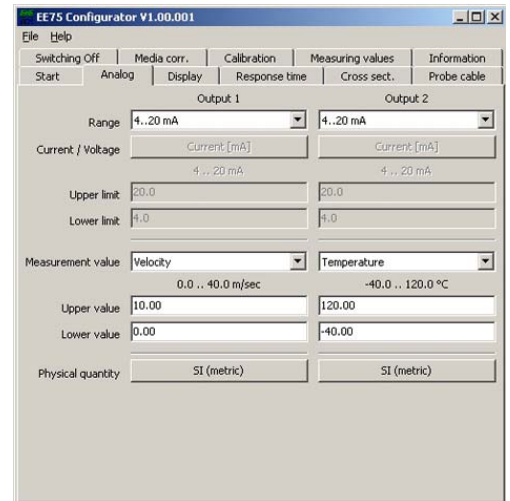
EE75 Configurator V1.00.001

File Help

Switching Off | Media corr. | Calibration | Measuring values | Information
Start | Analog | Display | Response time | Cross sect. | Probe cable

Output 1
Output 2

Range 4..20 mA 4..20 mA

Current / Voltage Current [mA] Current [mA]

4 .. 20 mA 4 .. 20 mA

Upper limit 20.0 20.0

Lower limit 4.0 4.0

Measurement value Velocity Temperature

0.0 .. 40.0 m/sec -40.0 .. 120.0 °C

Upper value 10.00 120.00

Lower value 0.00 -40.00

Physical quantity SI (metric) SI (metric)